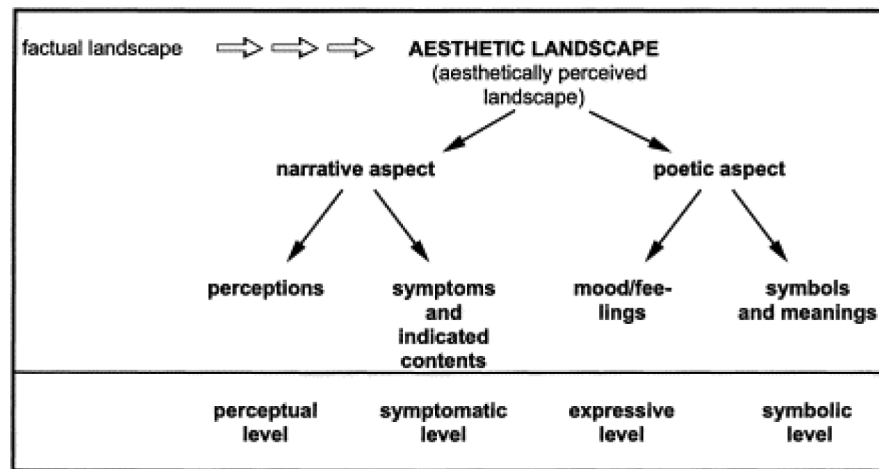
factual landscape

AESTHETIC LANDSCAPE
(aesthetically perceived landscape)

narrative aspect

poetic aspect

perceptions

symptoms and indicated contents

mood/feelings

symbols and meanings

perceptual level

symptomatic level

expressive level

symbolic level